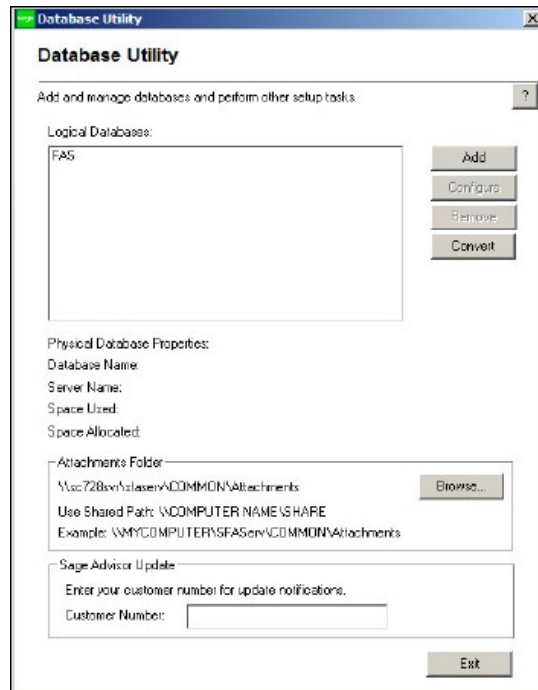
Database Utility

X

Database Utility

Add and manage databases and perform other setup tasks.

?

Logical Databases:

FAS

Add

Configure

Remove

Convert

Physical Database Properties:

Database Name:

Server Name:

Space Used:

Space Allocated:

Attachments Folder

\\sc728svr\sfaserv\COMMON\Attachments

Browse...

Use Shared Path: \\COMPUTER NAME\SHARE

Example: \\MYCOMPUTER\SFAServ\COMMON\Attachments

Sage Advisor Update

Enter your customer number for update notifications.

Customer Number:

Exit